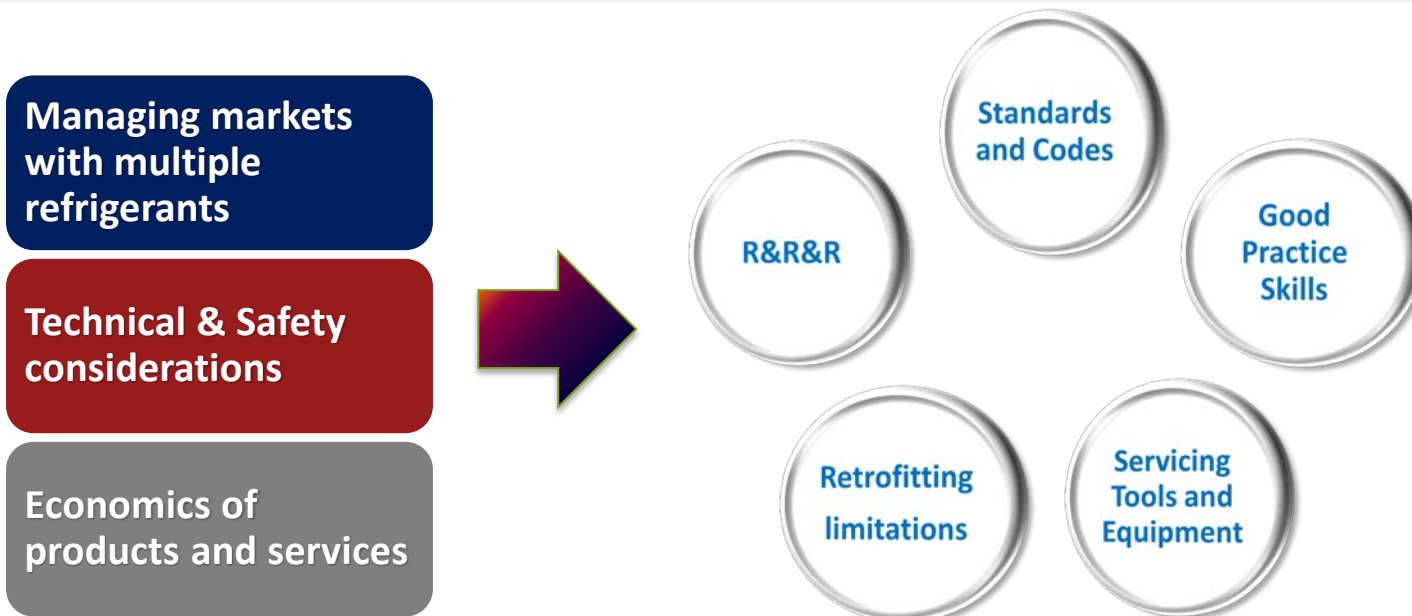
Managing markets with multiple refrigerants

Technical & Safety considerations

Economics of products and services

Standards and Codes

R&R&R

Good Practice Skills

Retrofitting limitations

Servicing Tools and Equipment